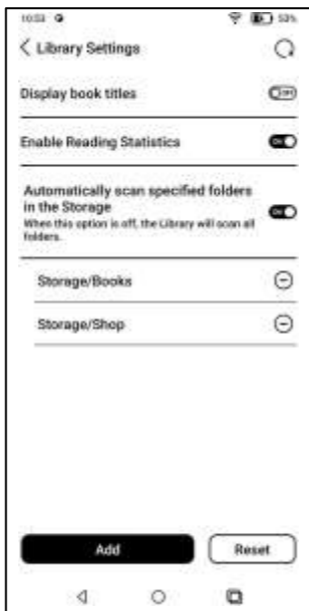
10:53

53%

Library Settings

Display book titles

OFF

Enable Reading Statistics

ON

Automatically scan specified folders in the Storage

When this option is off, the Library will scan all folders.

ON

Storage/Books

Storage/Shop

Add

Reset